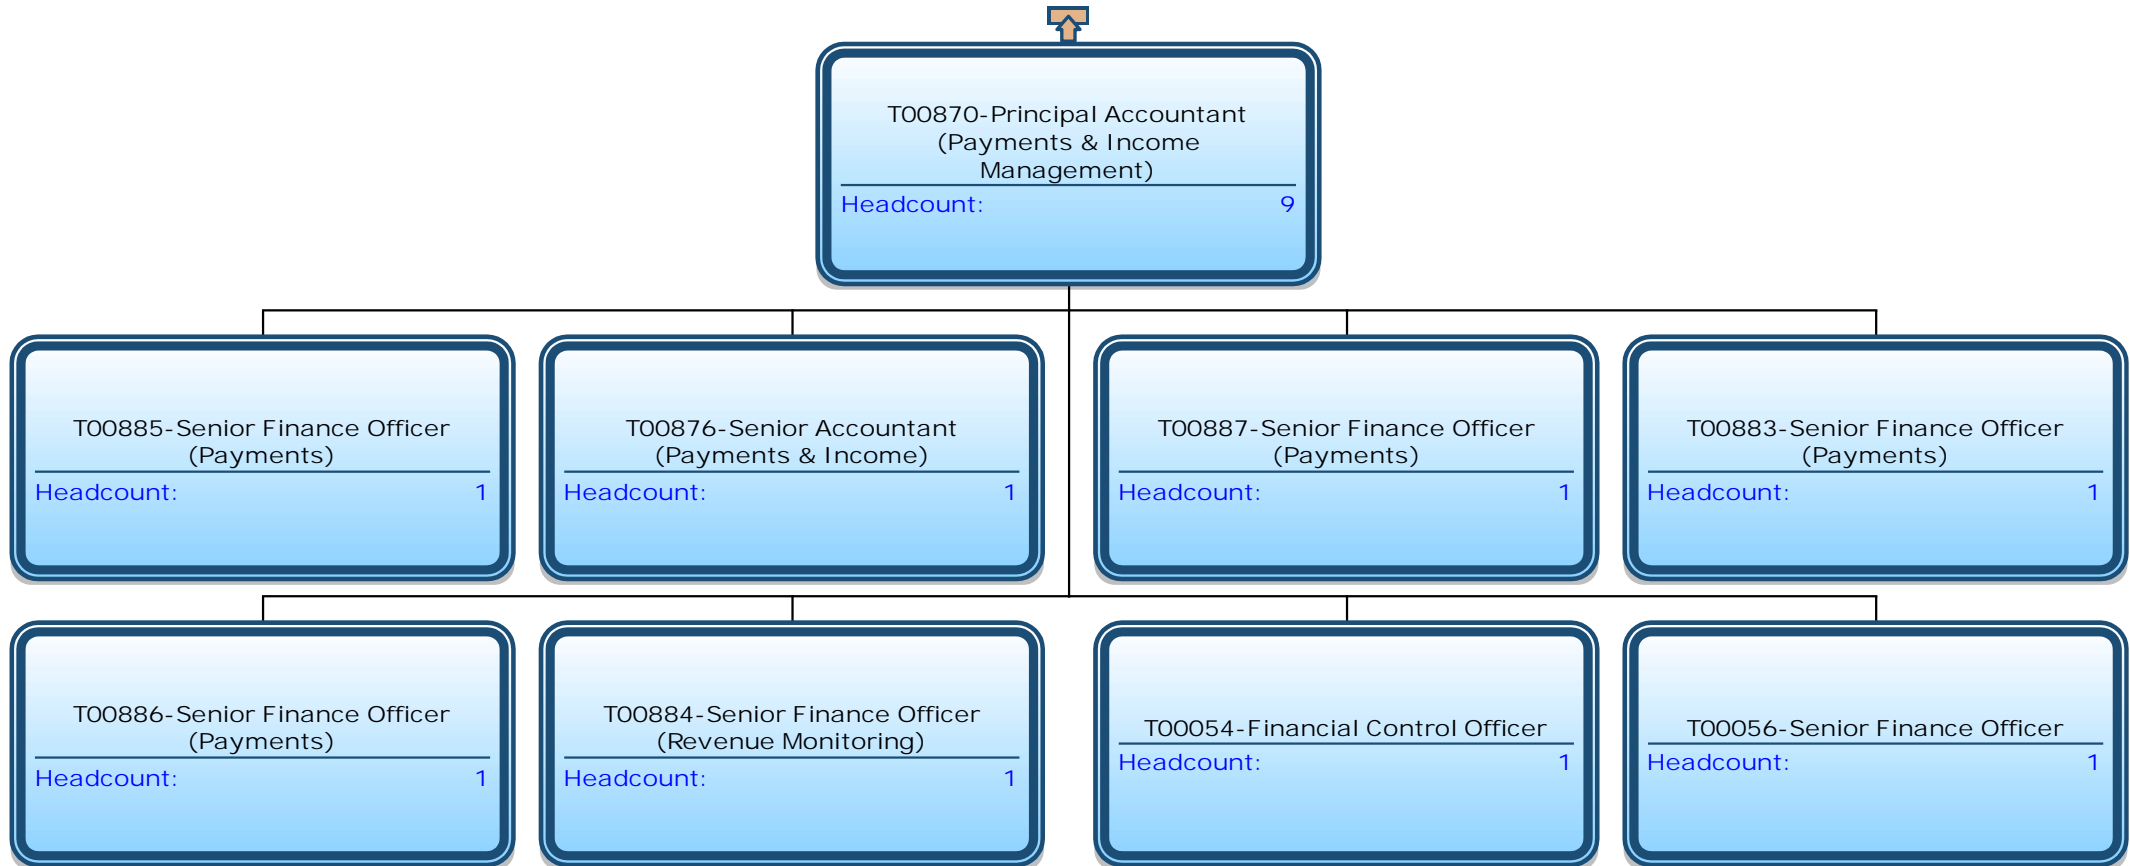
T00870-Principal Accountant (Payments & Income Management)
Headcount: 9

T00885-Senior Finance Officer (Payments)
Headcount: 1

T00876-Senior Accountant (Payments & Income)
Headcount: 1

T00887-Senior Finance Officer (Payments)
Headcount: 1

T00883-Senior Finance Officer (Payments)
Headcount: 1

T00886-Senior Finance Officer (Payments)
Headcount: 1

T00884-Senior Finance Officer (Revenue Monitoring)
Headcount: 1

T00054-Financial Control Officer
Headcount: 1

T00056-Senior Finance Officer
Headcount: 1